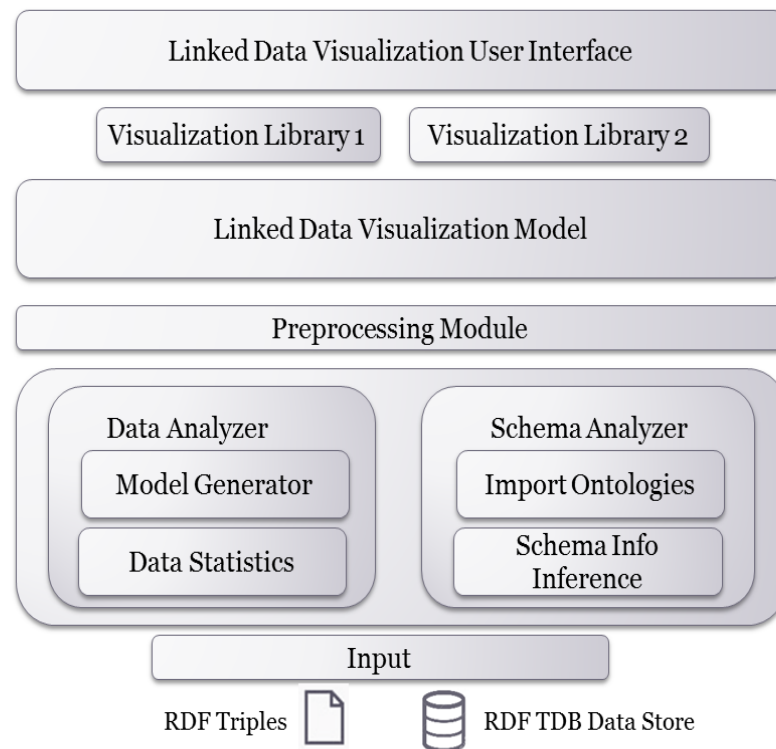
Linked Data Visualization User Interface

Visualization Library 1

Visualization Library 2

Linked Data Visualization Model

Preprocessing Module

Data Analyzer

Model Generator

Data Statistics

Schema Analyzer

Import Ontologies

Schema Info Inference

Input

RDF Triples

RDF TDB Data Store